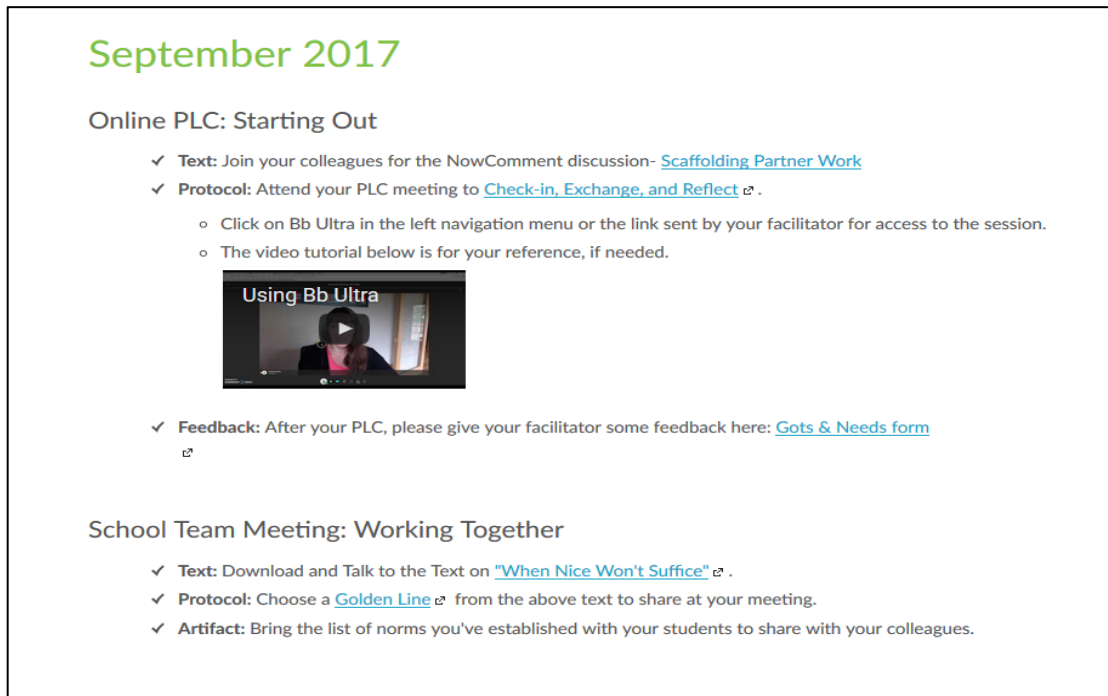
September 2017

Online PLC: Starting Out

✓ **Text:** Join your colleagues for the NowComment discussion- Scaffolding Partner Work
✓ **Protocol:** Attend your PLC meeting to Check-in, Exchange, and Reflect.
- Click on Bb Ultra in the left navigation menu or the link sent by your facilitator for access to the session.
- The video tutorial below is for your reference, if needed.

Using Bb Ultra

✓ **Feedback:** After your PLC, please give your facilitator some feedback here: Gots & Needs form

School Team Meeting: Working Together

✓ **Text:** Download and Talk to the Text on "When Nice Won't Suffice".
✓ **Protocol:** Choose a Golden Line from the above text to share at your meeting.
✓ **Artifact:** Bring the list of norms you've established with your students to share with your colleagues.